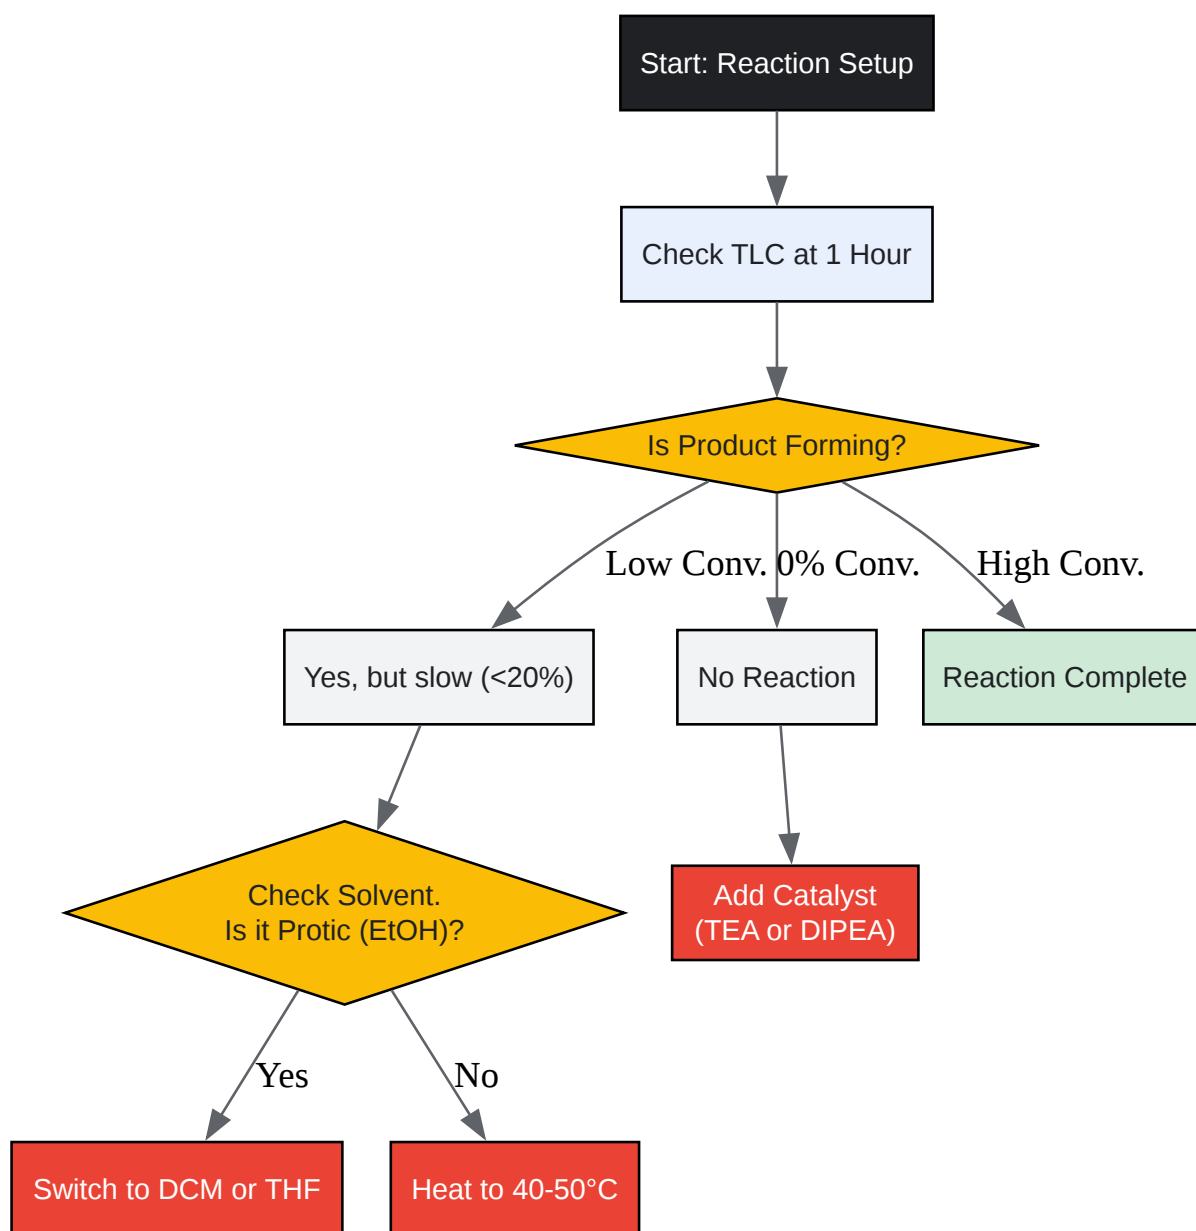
Start: Reaction Setup

Check TLC at 1 Hour

Is Product Forming?

Low Conv.

0% Conv.

High Conv.

Yes, but slow (<20%)

No Reaction

Reaction Complete

Check Solvent.
Is it Protic (EtOH)?

Add Catalyst
(TEA or DIPEA)

Yes

No

Switch to DCM or THF

Heat to 40-50°C